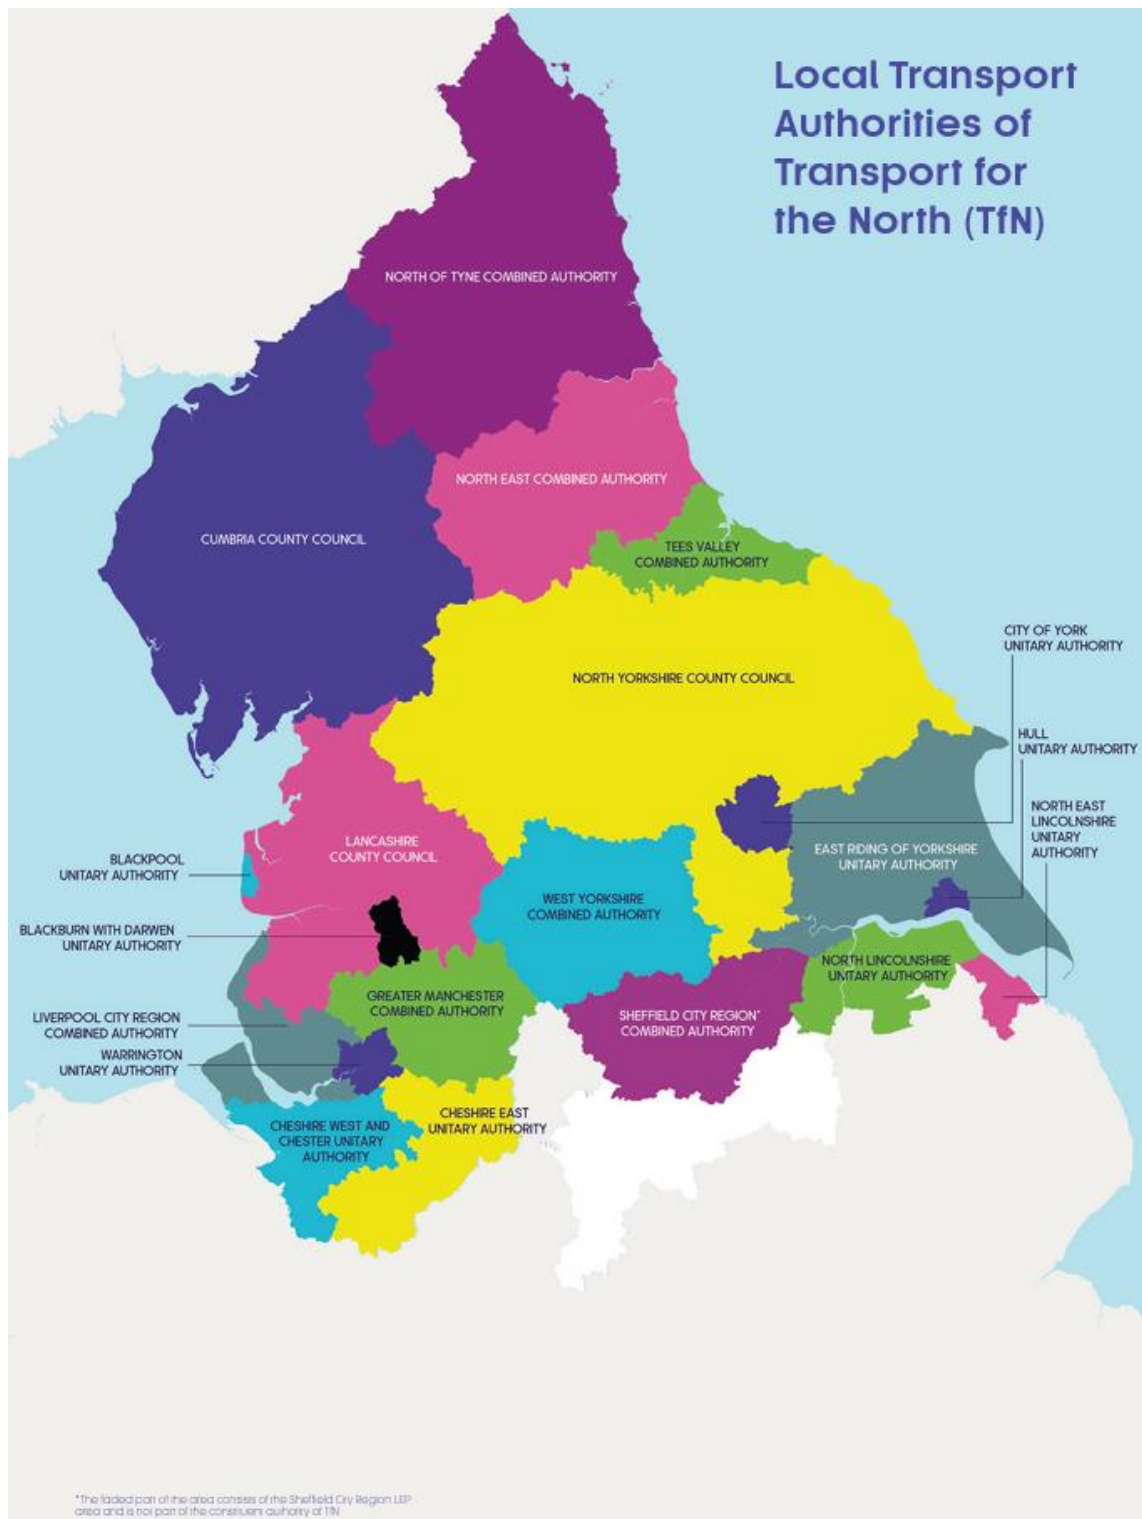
Local Transport Authorities of Transport for the North (TfN)

NORTH OF TYNE COMBINED AUTHORITY

CUMBRIA COUNTY COUNCIL

NORTH EAST COMBINED AUTHORITY

TEES VALLEY COMBINED AUTHORITY

NORTH YORKSHIRE COUNTY COUNCIL

CITY OF YORK UNITARY AUTHORITY

HULL UNITARY AUTHORITY

NORTH EAST LINCOLNSHIRE UNITARY AUTHORITY

EAST RIDING OF YORKSHIRE UNITARY AUTHORITY

LANCASHIRE COUNTY COUNCIL

BLACKPOOL UNITARY AUTHORITY

BLACKBURN WITH DARWEN UNITARY AUTHORITY

WEST YORKSHIRE COMBINED AUTHORITY

NORTH LINCOLNSHIRE UNITARY AUTHORITY

GREATER MANCHESTER COMBINED AUTHORITY

LIVERPOOL CITY REGION COMBINED AUTHORITY

SHEFFIELD CITY REGION* COMBINED AUTHORITY

WARRINGTON UNITARY AUTHORITY

CHESHIRE WEST AND CHESTER UNITARY AUTHORITY

CHESHIRE EAST UNITARY AUTHORITY

*The faded part of the area consists of the Sheffield City Region LEP area and is not part of the constituent authority of TfN